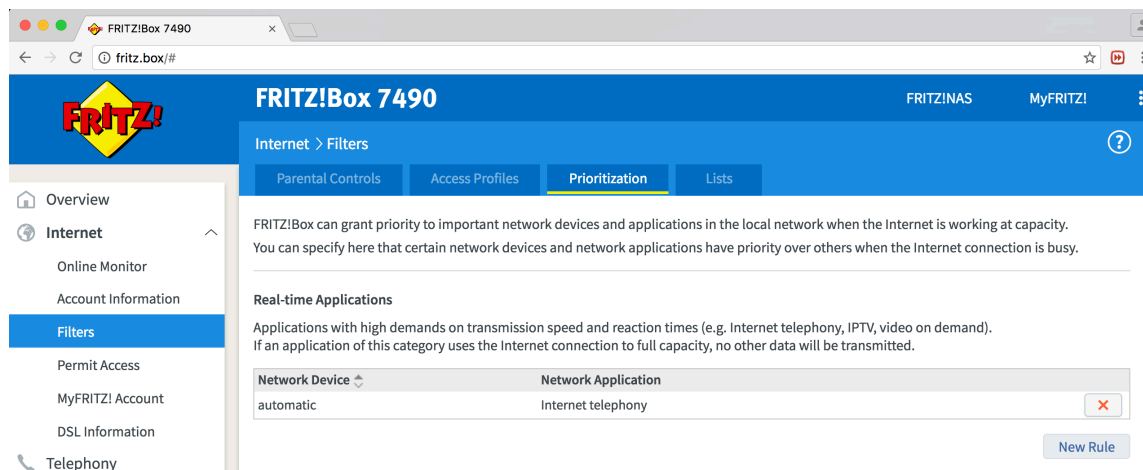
FRITZ!Box 7490

fritz.box/#

FRITZ!

FRITZ!Box 7490

FRITZ!NAS

MyFRITZ!

Internet > Filters

?

Parental Controls

Access Profiles

Prioritization

Lists

Overview

Internet

Online Monitor

Account Information

Filters

Permit Access

MyFRITZ! Account

DSL Information

Telephony

FRITZ!Box can grant priority to important network devices and applications in the local network when the Internet is working at capacity.
You can specify here that certain network devices and network applications have priority over others when the Internet connection is busy.

Real-time Applications

Applications with high demands on transmission speed and reaction times (e.g. Internet telephony, IPTV, video on demand).
If an application of this category uses the Internet connection to full capacity, no other data will be transmitted.

| Network Device | Network Application | |
|---|---|---|
| automatic | Internet telephony | ✕ |

New Rule